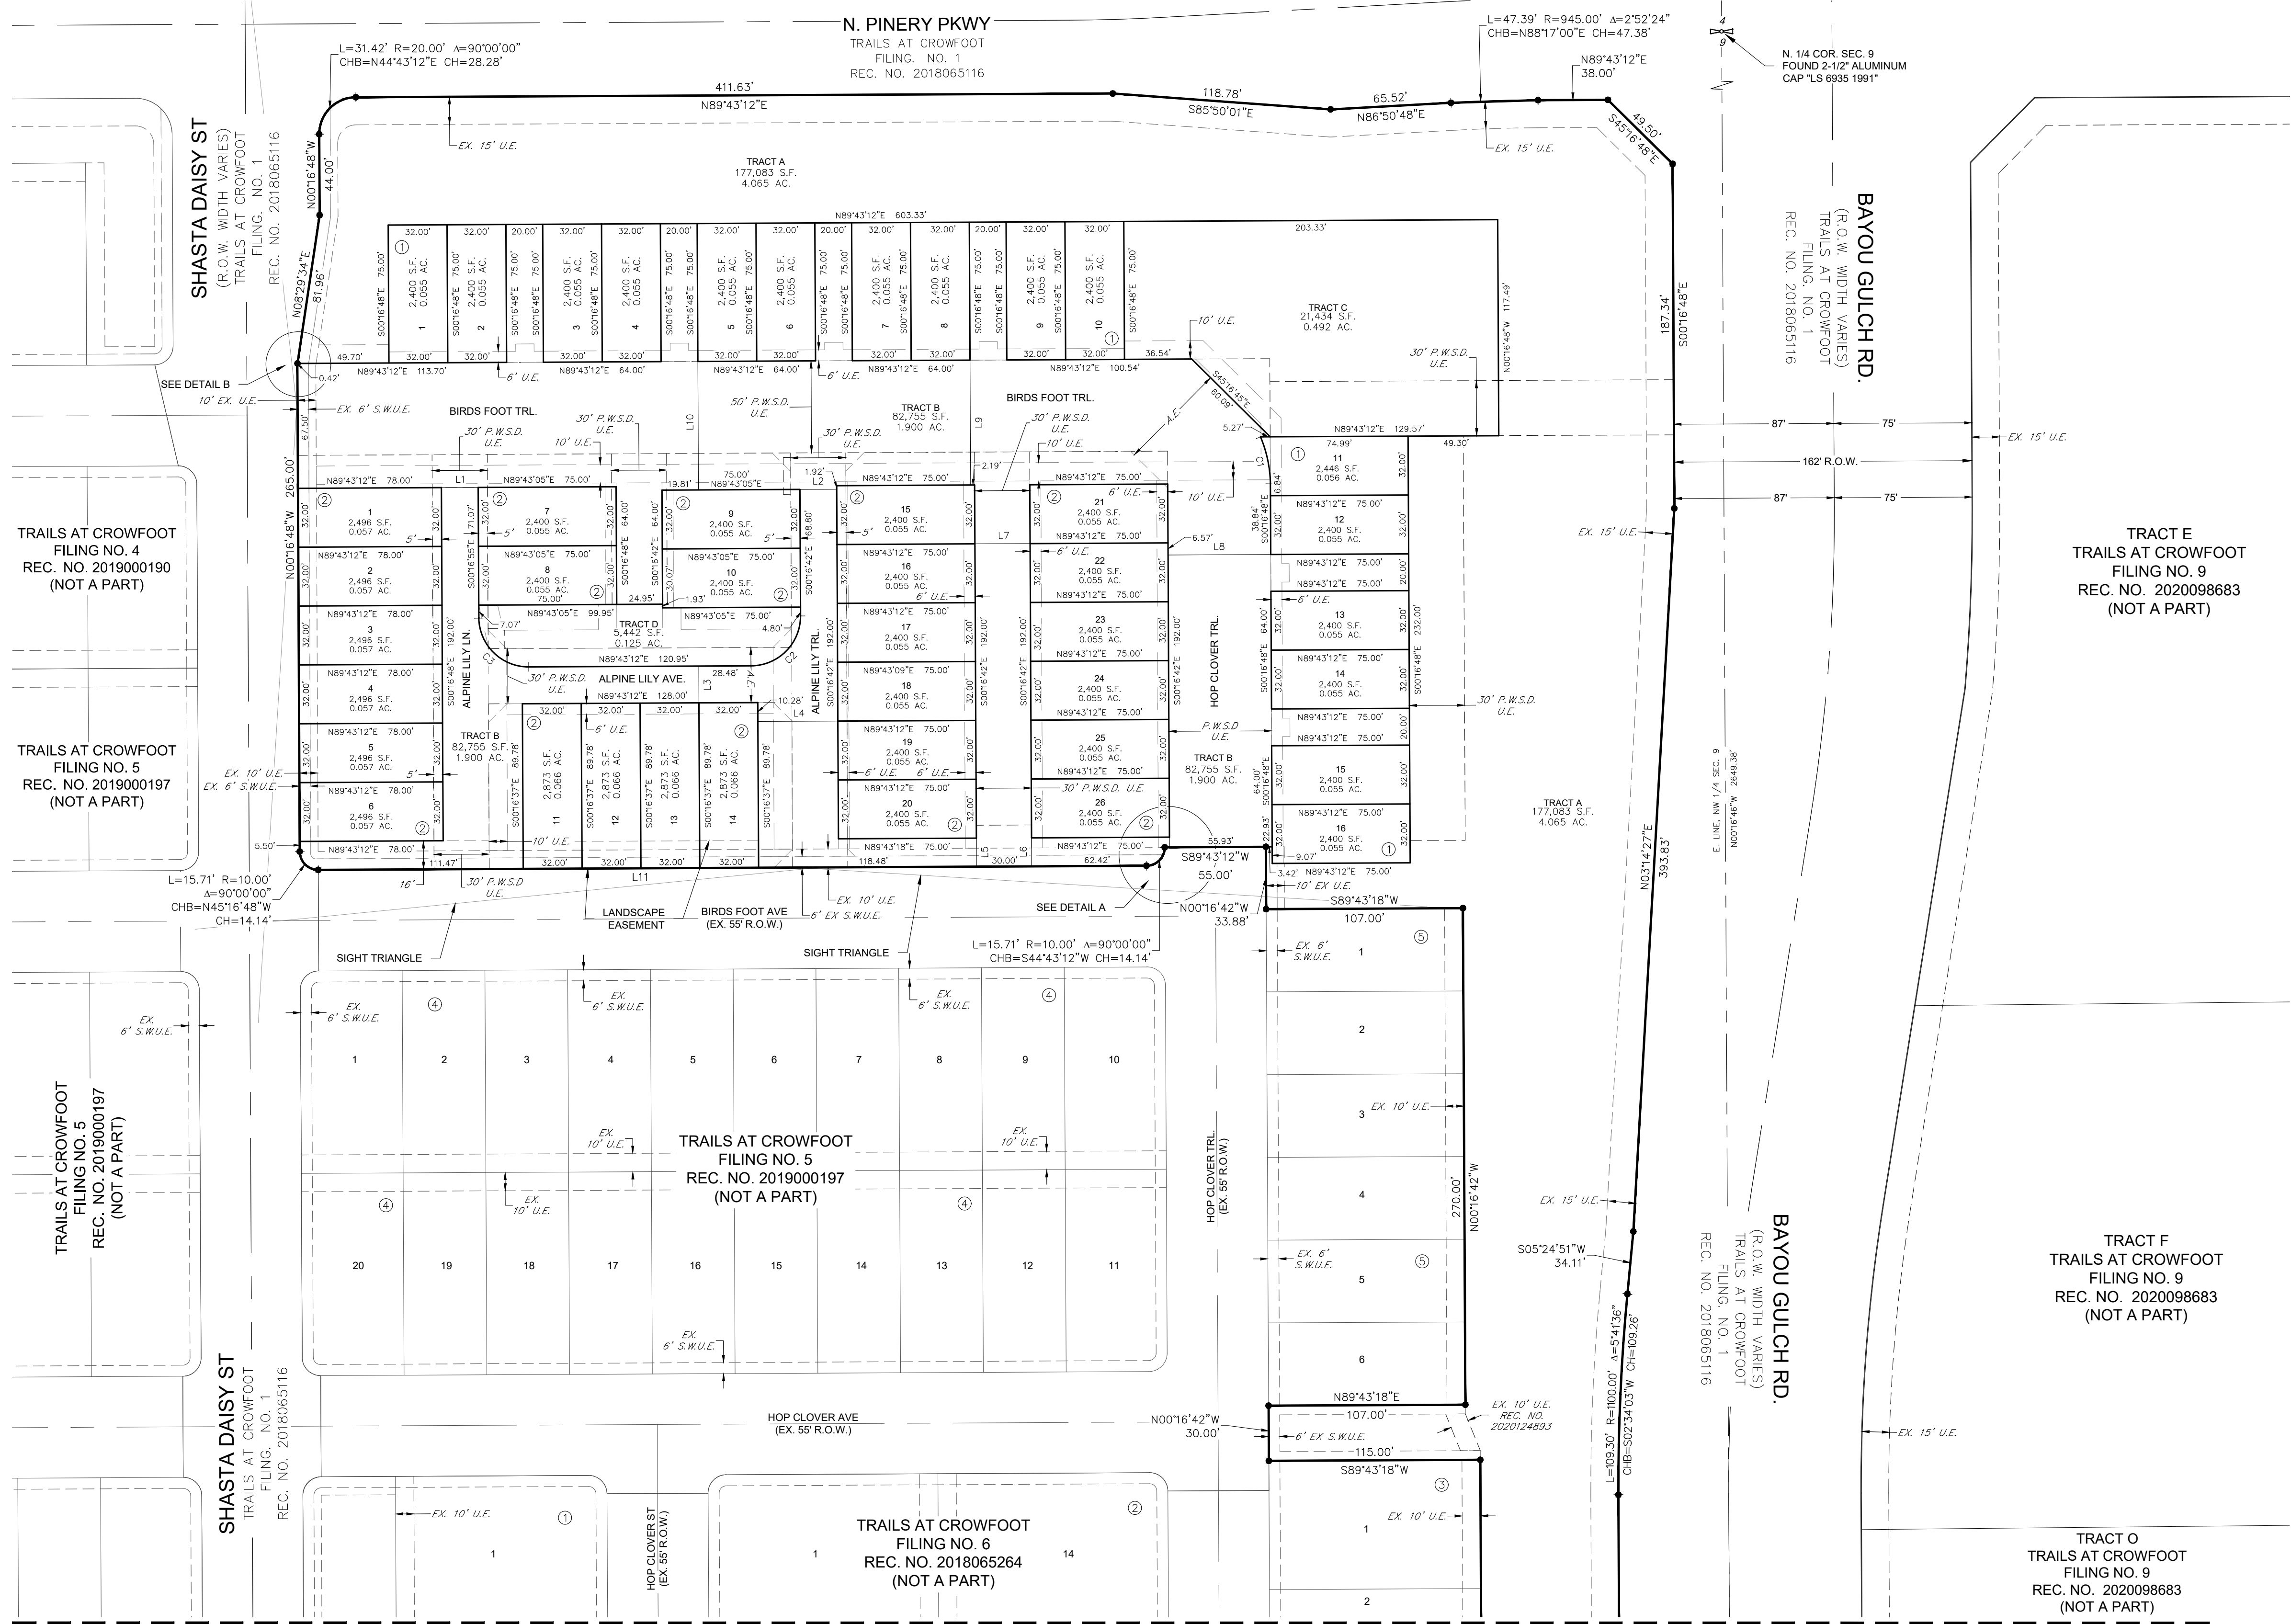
N. PINERY PKWY
TRAILS AT CROWFOOT
FILING. NO. 1
REC. NO. 2018065116

L=31.42' R=20.00' Δ=90°00'00"
CHB=N44°43'12"E CH=28.28'

L=47.39' R=945.00' Δ=2°52'24"
CHB=N88°17'00"E CH=47.38'

N. 1/4 COR. SEC. 9
FOUND 2-1/2" ALUMINUM
CAP "LS 6935 1991"

411.63'
N89°43'12"E
118.78'
S85°50'01"E
65.52'
N86°50'48"E
N89°43'12"E
38.00'
49.50'
S45°16'48"E

EX. 15' U.E.

TRACT A
177,083 S.F.
4.065 AC.

SHASTA DAISY ST
(R.O.W. WIDTH VARIES)
TRAILS AT CROWFOOT
FILING. NO. 1
REC. NO. 2018065116

N00°16'48"W 44.00'
N08°29'34"E 81.96'

N89°43'12"E 603.33'
203.33'

TRACT C
21,434 S.F.
0.492 AC.

10' U.E.
30' P.W.S.D. U.E.

BAYOU GULCH RD.
(R.O.W. WIDTH VARIES)
TRAILS AT CROWFOOT
FILING. NO. 1
REC. NO. 2018065116

187.34'
S00°16'48"E

SEE DETAIL B
10' EX. U.E.
EX. 6' S.W.U.E.
49.70'
0.42'
N89°43'12"E 113.70'
6' U.E.
N89°43'12"E 64.00'
N89°43'12"E 64.00'
6' U.E.
N89°43'12"E 64.00'
N89°43'12"E 100.54'
36.54'
S45°16'45"E 60.09
5.27'
N89°43'12"E 129.57'
49.30'
N00°16'48"W 117.49'

BIRDS FOOT TRL.
30' P.W.S.D. U.E.
10' U.E.
50' P.W.S.D. U.E.
TRACT B
82,755 S.F.
1.900 AC.
30' P.W.S.D. U.E.
BIRDS FOOT TRL.
30' P.W.S.D. U.E.
10' U.E.
L10
L9

87'
75'
162' R.O.W.
87'
75'
EX. 15' U.E.

67.50'
N00°16'48"W 265.00'

TRACT E
TRAILS AT CROWFOOT
FILING NO. 9
REC. NO. 2020098683
(NOT A PART)

TRAILS AT CROWFOOT
FILING NO. 4
REC. NO. 2019000190
(NOT A PART)

TRAILS AT CROWFOOT
FILING NO. 5
REC. NO. 2019000197
(NOT A PART)

1 2,400 S.F. 0.055 AC.
2 2,400 S.F. 0.055 AC.
3 2,400 S.F. 0.055 AC.
4 2,400 S.F. 0.055 AC.
5 2,400 S.F. 0.055 AC.
6 2,400 S.F. 0.055 AC.
7 2,400 S.F. 0.055 AC.
8 2,400 S.F. 0.055 AC.
9 2,400 S.F. 0.055 AC.
10 2,400 S.F. 0.055 AC.

1 2,496 S.F. 0.057 AC.
2 2,496 S.F. 0.057 AC.
3 2,496 S.F. 0.057 AC.
4 2,496 S.F. 0.057 AC.
5 2,496 S.F. 0.057 AC.
6 2,496 S.F. 0.057 AC.
N89°43'12"E 78.00'

7 2,400 S.F. 0.055 AC.
8 2,400 S.F. 0.055 AC.
9 2,400 S.F. 0.055 AC.
10 2,400 S.F. 0.055 AC.
N89°43'05"E 75.00'
N89°43'05"E 99.95'
TRACT D
5,442 S.F.
0.125 AC.
N89°43'12"E 120.95'
ALPINE LILY LN.
ALPINE LILY AVE.
N89°43'12"E 128.00'
ALPINE LILY TRL.
30' P.W.S.D. U.E.

11 2,873 S.F. 0.066 AC.
12 2,873 S.F. 0.066 AC.
13 2,873 S.F. 0.066 AC.
14 2,873 S.F. 0.066 AC.

TRACT B
82,755 S.F.
1.900 AC.

15 2,400 S.F. 0.055 AC.
16 2,400 S.F. 0.055 AC.
17 2,400 S.F. 0.055 AC.
18 2,400 S.F. 0.055 AC.
19 2,400 S.F. 0.055 AC.
20 2,400 S.F. 0.055 AC.
21 2,400 S.F. 0.055 AC.
22 2,400 S.F. 0.055 AC.
23 2,400 S.F. 0.055 AC.
24 2,400 S.F. 0.055 AC.
25 2,400 S.F. 0.055 AC.
26 2,400 S.F. 0.055 AC.
30' P.W.S.D. U.E.
HOP CLOVER TRL.
P.W.S.D U.E.
TRACT B
82,755 S.F.
1.900 AC.

11 2,446 S.F. 0.056 AC.
12 2,400 S.F. 0.055 AC.
13 2,400 S.F. 0.055 AC.
14 2,400 S.F. 0.055 AC.
15 2,400 S.F. 0.055 AC.
16 2,400 S.F. 0.055 AC.
30' P.W.S.D. U.E.

TRACT A
177,083 S.F.
4.065 AC.

E. LINE, NW 1/4 SEC. 9
N00°16'46"W 2649.38'
N03°14'27"E 393.83'

EX. 10' U.E.
EX. 6' S.W.U.E.
5.50'
L=15.71' R=10.00'
Δ=90°00'00"
CHB=N45°16'48"W
CH=14.14'
111.47'
16'
30' P.W.S.D U.E.
L11
118.48'
LANDSCAPE EASEMENT
BIRDS FOOT AVE
(EX. 55' R.O.W.)
EX. 10' U.E.
6' EX S.W.U.E.
SEE DETAIL A
S89°43'12"W
55.00'
N00°16'42"W
33.88'
S89°43'18"W
107.00'
10' EX U.E.
SIGHT TRIANGLE
SIGHT TRIANGLE
L=15.71' R=10.00' Δ=90°00'00"
CHB=S44°43'12"W CH=14.14'

EX. 6' S.W.U.E.
EX. 6' S.W.U.E.
EX. 6' S.W.U.E.
EX. 6' S.W.U.E.
1 2 3 4 5 6 7 8 9 10
EX. 10' U.E.
TRAILS AT CROWFOOT
FILING NO. 5
REC. NO. 2019000197
(NOT A PART)
EX. 10' U.E.
EX. 10' U.E.
20 19 18 17 16 15 14 13 12 11
EX. 6' S.W.U.E.

TRAILS AT CROWFOOT
FILING NO. 5
REC. NO. 2019000197
(NOT A PART)

HOP CLOVER TRL.
(EX. 55' R.O.W.)
EX. 6' S.W.U.E.
1 2 3 4 5 6
EX. 10' U.E.
270.00'
N00°16'42"W
EX. 6' S.W.U.E.
EX. 15' U.E.
S05°24'51"W
34.11'

BAYOU GULCH RD.
(R.O.W. WIDTH VARIES)
TRAILS AT CROWFOOT
FILING. NO. 1
REC. NO. 2018065116

TRACT F
TRAILS AT CROWFOOT
FILING NO. 9
REC. NO. 2020098683
(NOT A PART)

N89°43'18"E
107.00'
HOP CLOVER AVE
(EX. 55' R.O.W.)
N00°16'42"W
30.00'
6' EX S.W.U.E.
115.00'
S89°43'18"W
EX. 10' U.E.
REC. NO.
2020124893
L=109.30' R=1100.00' Δ=5°41'36"
CHB=S02°34'03"W CH=109.26'
EX. 15' U.E.

SHASTA DAISY ST
TRAILS AT CROWFOOT
FILING. NO. 1
REC. NO. 2018065116

EX. 10' U.E.
1
HOP CLOVER ST
(EX. 55' R.O.W.)
1
TRAILS AT CROWFOOT
FILING NO. 6
REC. NO. 2018065264
(NOT A PART)
14
EX. 10' U.E.
1
2

TRACT O
TRAILS AT CROWFOOT
FILING NO. 9
REC. NO. 2020098683
(NOT A PART)